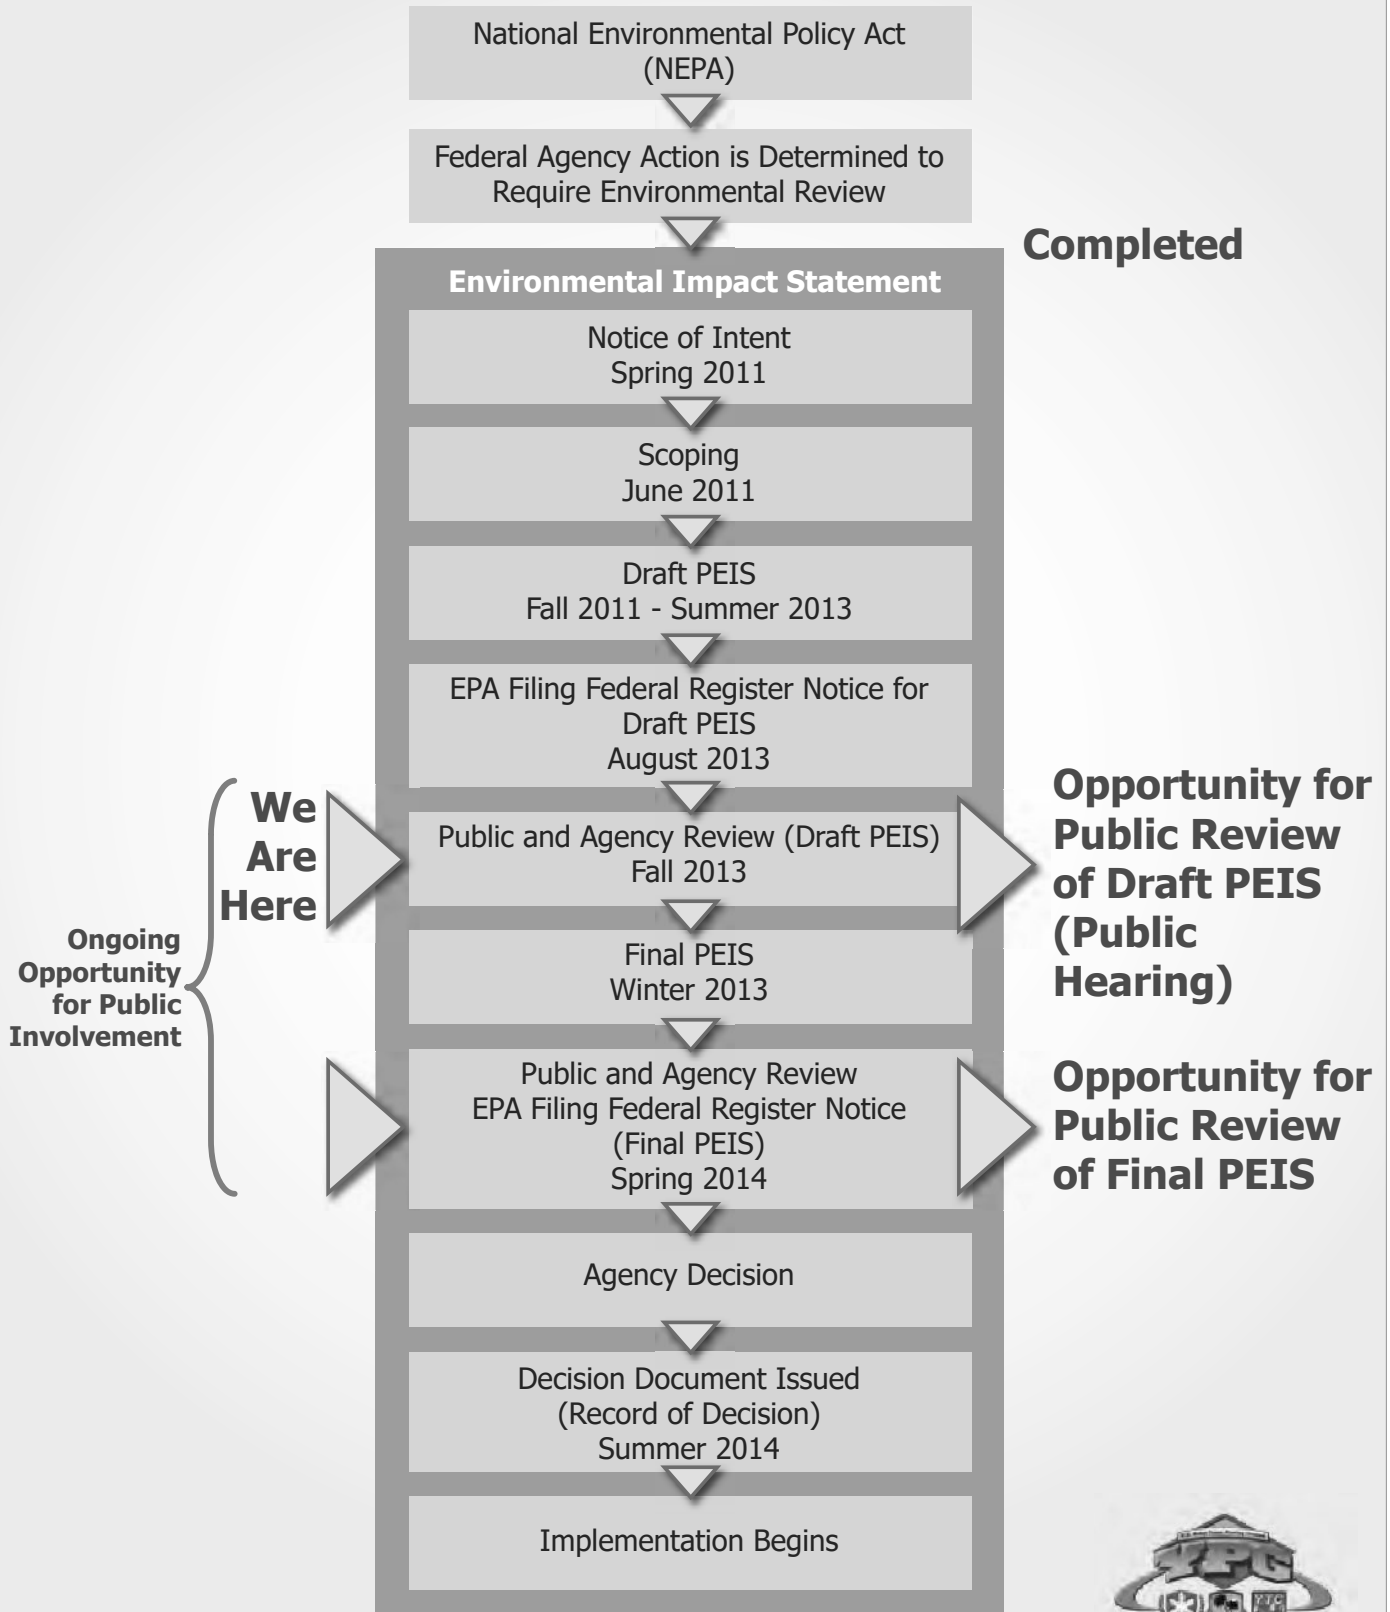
National Environmental Policy Act (NEPA)

Federal Agency Action is Determined to Require Environmental Review

Completed

Environmental Impact Statement

Notice of Intent
Spring 2011

Scoping
June 2011

Draft PEIS
Fall 2011 - Summer 2013

EPA Filing Federal Register Notice for Draft PEIS
August 2013

We Are Here

Public and Agency Review (Draft PEIS)
Fall 2013

Opportunity for Public Review of Draft PEIS (Public Hearing)

Ongoing Opportunity for Public Involvement

Final PEIS
Winter 2013

Public and Agency Review
EPA Filing Federal Register Notice
(Final PEIS)
Spring 2014

Opportunity for Public Review of Final PEIS

Agency Decision

Decision Document Issued
(Record of Decision)
Summer 2014

Implementation Begins

YPG